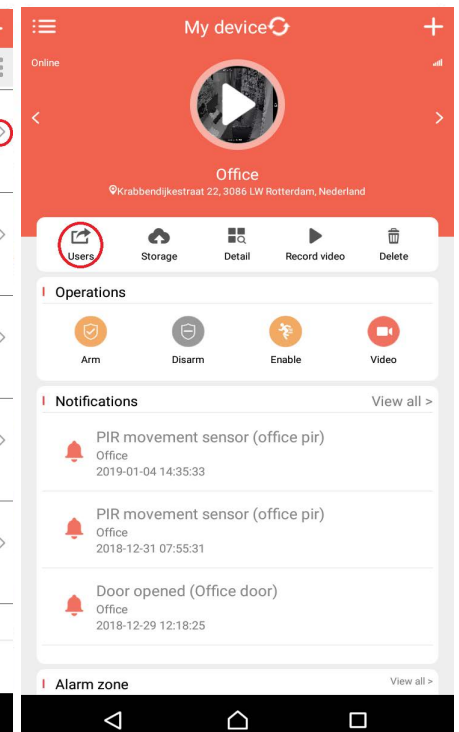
My device

Online

Office

Krabbendijkestraat 22, 3086 LW Rotterdam, Nederland

Users Storage Detail Record video Delete

Operations

Arm Disarm Enable Video

Notifications View all >

PIR movement sensor (office pir)
Office
2019-01-04 14:35:33

PIR movement sensor (office pir)
Office
2018-12-31 07:55:31

Door opened (Office door)
Office
2018-12-29 12:18:25

Alarm zone View all >